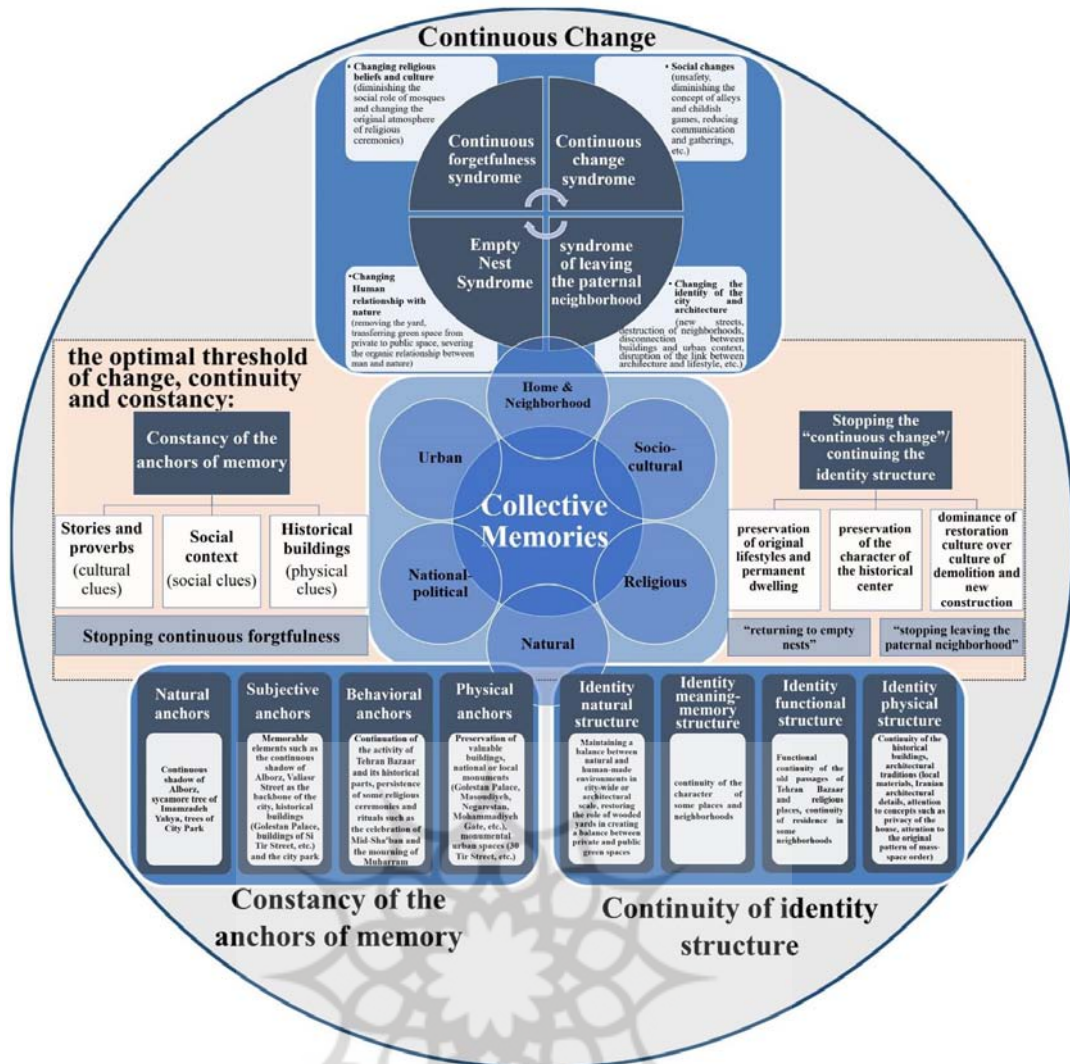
Continuous Change

• Changing religious beliefs and culture (diminishing the social role of mosques and changing the original atmosphere of religious ceremonies)

• Social changes (unsafety, diminishing the concept of alleys and childish games, reducing communication and gatherings, etc.)

Continuous forgetfulness syndrome

Continuous change syndrome

Empty Nest Syndrome

syndrome of leaving the paternal neighborhood

•Changing Human relationship with nature (removing the yard, transferring green space from private to public space, severing the organic relationship between man and nature)

• Changing the identity of the city and architecture (new streets, destruction of neighborhoods, disconnection between buildings and urban context, disruption of the link between architecture and lifestyle, etc.)

the optimal threshold of change, continuity and constancy:

Constancy of the anchors of memory

Stories and proverbs (cultural clues)

Social context (social clues)

Historical buildings (physical clues)

Stopping continuous forgtfulness

Home & Neighborhood

Urban

Socio-cultural

Collective Memories

National-political

Religious

Natural

Stopping the "continuous change"/ continuing the identity structure

preservation of original lifestyles and permanent dwelling

preservation of the character of the historical center

dominance of restoration culture over culture of demolition and new construction

"returning to empty nests"

"stopping leaving the paternal neighborhood"

Natural anchors

Continuous shadow of Alborz, sycamore tree of Imamzadeh Yahya, trees of City Park

Subjective anchors

Memorable elements such as the continuous shadow of Alborz, Valiasr Street as the backbone of the city, historical buildings (Golestan Palace, buildings of Si Tir Street, etc.) and the city park

Behavioral anchors

Continuation of the activity of Tehran Bazaar and its historical parts, persistence of some religious ceremonies and rituals such as the celebration of Mid-Sha'ban and the mourning of Muharram

Physical anchors

Preservation of valuable buildings, national or local monuments (Golestan Palace, Masoudiyeh, Negarestan, Mohammadiyeh Gate, etc.), monumental urban spaces (30 Tir Street, etc.)

Identity natural structure

Maintaining a balance between natural and human-made environments in city-wide or architectural scale, restoring the role of wooded yards in creating a balance between private and public green spaces

Identity meaning-memory structure

continuity of the character of some places and neighborhoods

Identity functional structure

Functional continuity of the old passages of Tehran Bazaar and religious places, continuity of residence in some neighborhoods

Identity physical structure

Continuity of the historical buildings, architectural traditions (local materials, Iranian architectural details, attention to concepts such as privacy of the house, attention to the original pattern of mass-space order)

Constancy of the anchors of memory

Continuity of identity structure